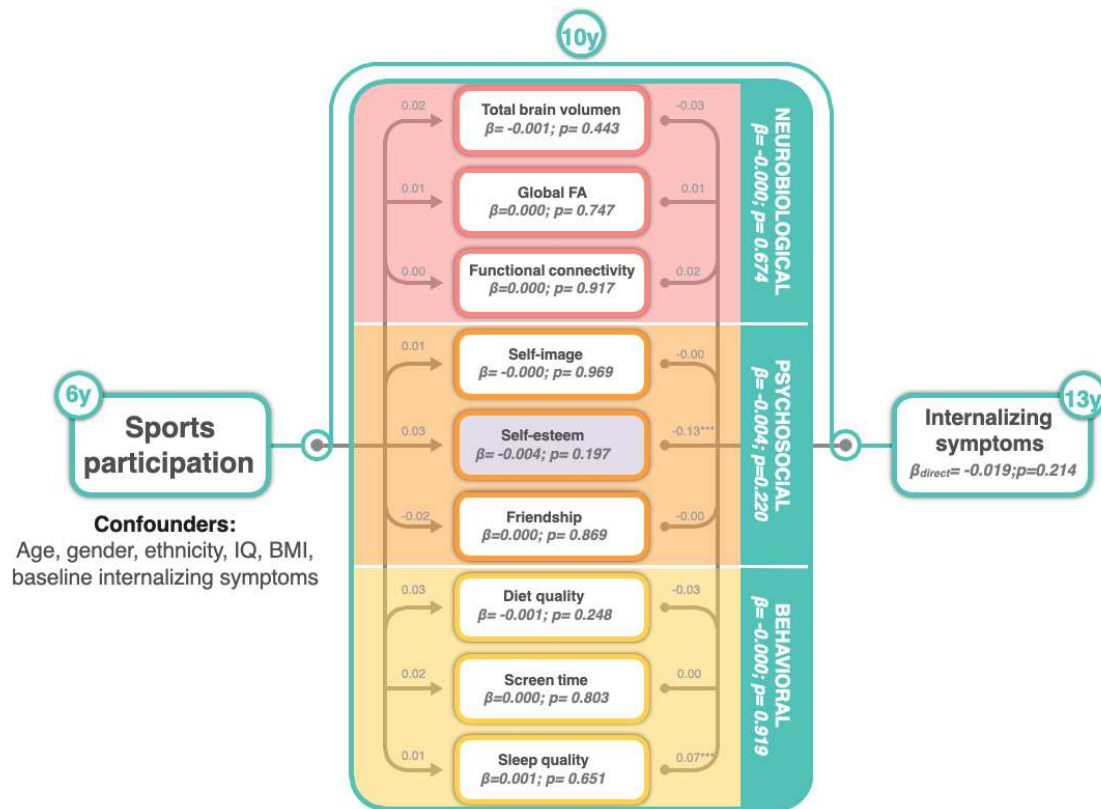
10y

6y

Sports participation

Confounders:
Age, gender, ethnicity, IQ, BMI, baseline internalizing symptoms

0.02
Total brain volumen
$\beta$= -0.001; p= 0.443
-0.03

0.01
Global FA
$\beta$=0.000; p= 0.747
0.01

0.00
Functional connectivity
$\beta$=0.000; p= 0.917
0.02

NEUROBIOLOGICAL
$\beta$= -0.000; p= 0.674

0.01
Self-image
$\beta$= -0.000; p= 0.969
-0.00

0.03
Self-esteem
$\beta$= -0.004; p= 0.197
-0.13***

-0.02
Friendship
$\beta$=0.000; p= 0.869
-0.00

PSYCHOSOCIAL
$\beta$= -0.004; p=0.220

0.03
Diet quality
$\beta$= -0.001; p= 0.248
-0.03

0.02
Screen time
$\beta$=0.000; p= 0.803
0.00

0.01
Sleep quality
$\beta$=0.001; p= 0.651
0.07***

BEHAVIORAL
$\beta$= -0.000; p= 0.919

13y

Internalizing symptoms
$\beta_{direct}$= -0.019;p=0.214